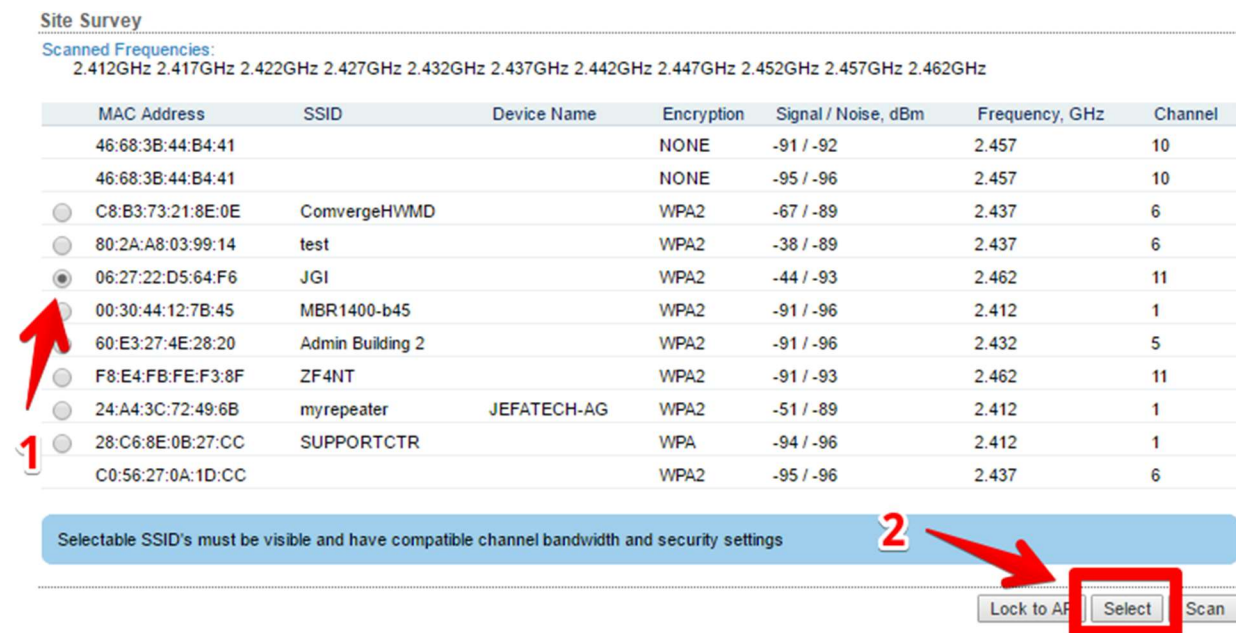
Site Survey

Scanned Frequencies:
2.412GHz 2.417GHz 2.422GHz 2.427GHz 2.432GHz 2.437GHz 2.442GHz 2.447GHz 2.452GHz 2.457GHz 2.462GHz

| MAC Address | SSID | Device Name | Encryption | Signal / Noise, dBm | Frequency, GHz | Channel |
|---|---|---|---|---|---|---|
| 46:68:3B:44:B4:41 | | | NONE | -91 / -92 | 2.457 | 10 |
| 46:68:3B:44:B4:41 | | | NONE | -95 / -96 | 2.457 | 10 |
| C8:B3:73:21:8E:0E | ComvergeHWMD | | WPA2 | -67 / -89 | 2.437 | 6 |
| 80:2A:A8:03:99:14 | test | | WPA2 | -38 / -89 | 2.437 | 6 |
| 06:27:22:D5:64:F6 | JGI | | WPA2 | -44 / -93 | 2.462 | 11 |
| 00:30:44:12:7B:45 | MBR1400-b45 | | WPA2 | -91 / -96 | 2.412 | 1 |
| 60:E3:27:4E:28:20 | Admin Building 2 | | WPA2 | -91 / -96 | 2.432 | 5 |
| F8:E4:FB:FE:F3:8F | ZF4NT | | WPA2 | -91 / -93 | 2.462 | 11 |
| 24:A4:3C:72:49:6B | myrepeater | JEFATECH-AG | WPA2 | -51 / -89 | 2.412 | 1 |
| 28:C6:8E:0B:27:CC | SUPPORTCTR | | WPA | -94 / -96 | 2.412 | 1 |
| C0:56:27:0A:1D:CC | | | WPA2 | -95 / -96 | 2.437 | 6 |

1

2

Selectable SSID's must be visible and have compatible channel bandwidth and security settings

Lock to AP Select Scan